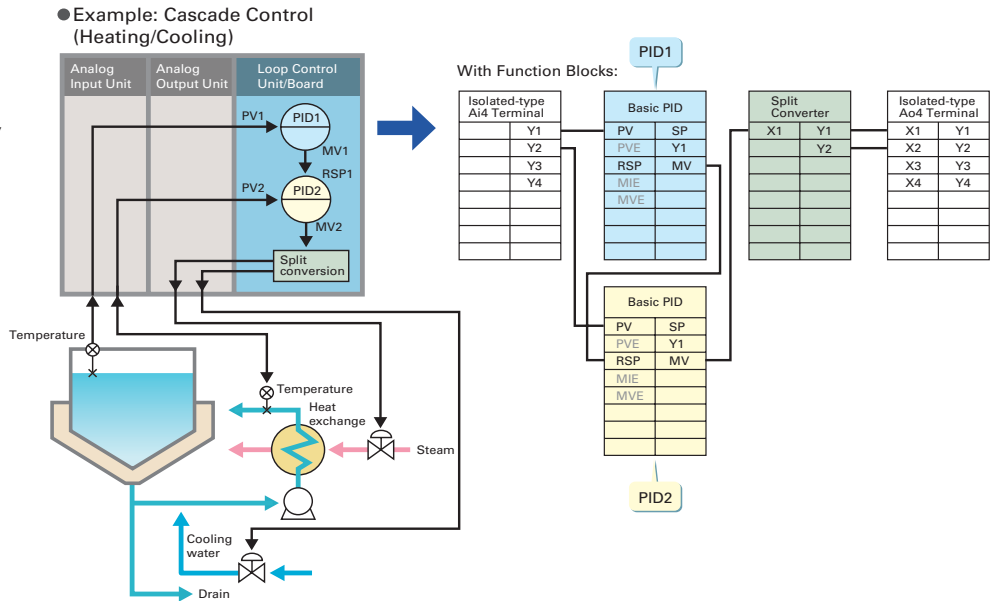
●Example: Cascade Control (Heating/Cooling)

Analog Input Unit

Analog Output Unit

Loop Control Unit/Board

PV1

PID1

MV1

RSP1

PV2

PID2

MV2

Split conversion

Temperature

Temperature

Heat exchange

Steam

Cooling water

Drain

With Function Blocks:

PID1

| Isolated-type Ai4 Terminal | |
|---|---|
| | Y1 |
| | Y2 |
| | Y3 |
| | Y4 |

| Basic PID | |
|---|---|
| PV | SP |
| PVE | Y1 |
| RSP | MV |
| MIE | |
| MVE | |

| Split Converter | |
|---|---|
| X1 | Y1 |
| | Y2 |

| Isolated-type Ao4 Terminal | |
|---|---|
| X1 | Y1 |
| X2 | Y2 |
| X3 | Y3 |
| X4 | Y4 |

| Basic PID | |
|---|---|
| PV | SP |
| PVE | Y1 |
| RSP | MV |
| MIE | |
| MVE | |

PID2